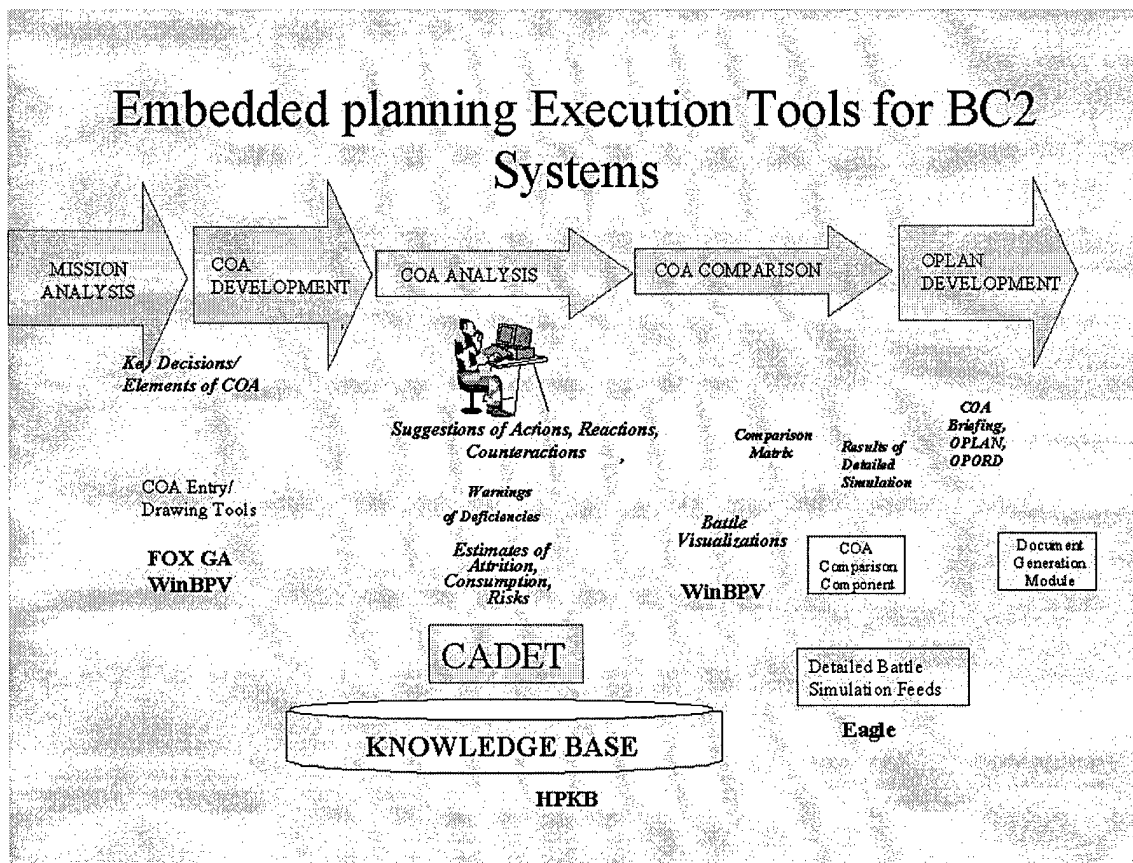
Embedded planning Execution Tools for BC2 Systems

MISSION ANALYSIS

COA DEVELOPMENT

COA ANALYSIS

COA COMPARISON

OPLAN DEVELOPMENT

Key Decisions/ Elements of COA

Suggestions of Actions, Reactions, Counteractions

Comparison Matrix

Results of Detailed Simulation

COA Briefing, OPLAN, OPORD

COA Entry/ Drawing Tools

FOX GA
WinBPV

Warnings of Deficiencies

Estimates of Attrition, Consumption, Risks

Battle Visualizations

WinBPV

COA Comparison Component

Document Generation Module

CADET

Detailed Battle Simulation Feeds

KNOWLEDGE BASE

Eagle

HPKB